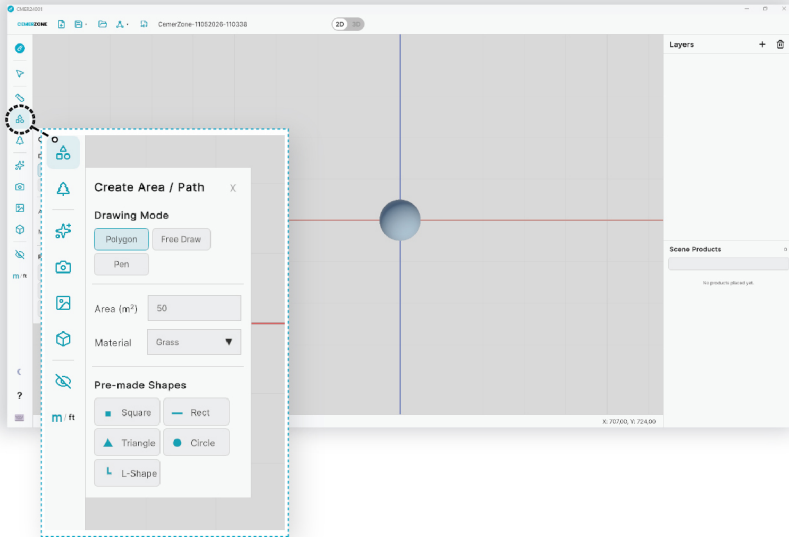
CemerZone

CEMERZONE

CemerZone-11052026-110338

2D 3D

Layers

Create Area / Path

X

Drawing Mode

Polygon

Free Draw

Pen

Area (m²)

50

Material

Grass

Pre-made Shapes

Square

Rect

Triangle

Circle

L-Shape

m / ft

m/ft

?

Scene Products

No products placed yet.

X: 707.60, Y: 724.90